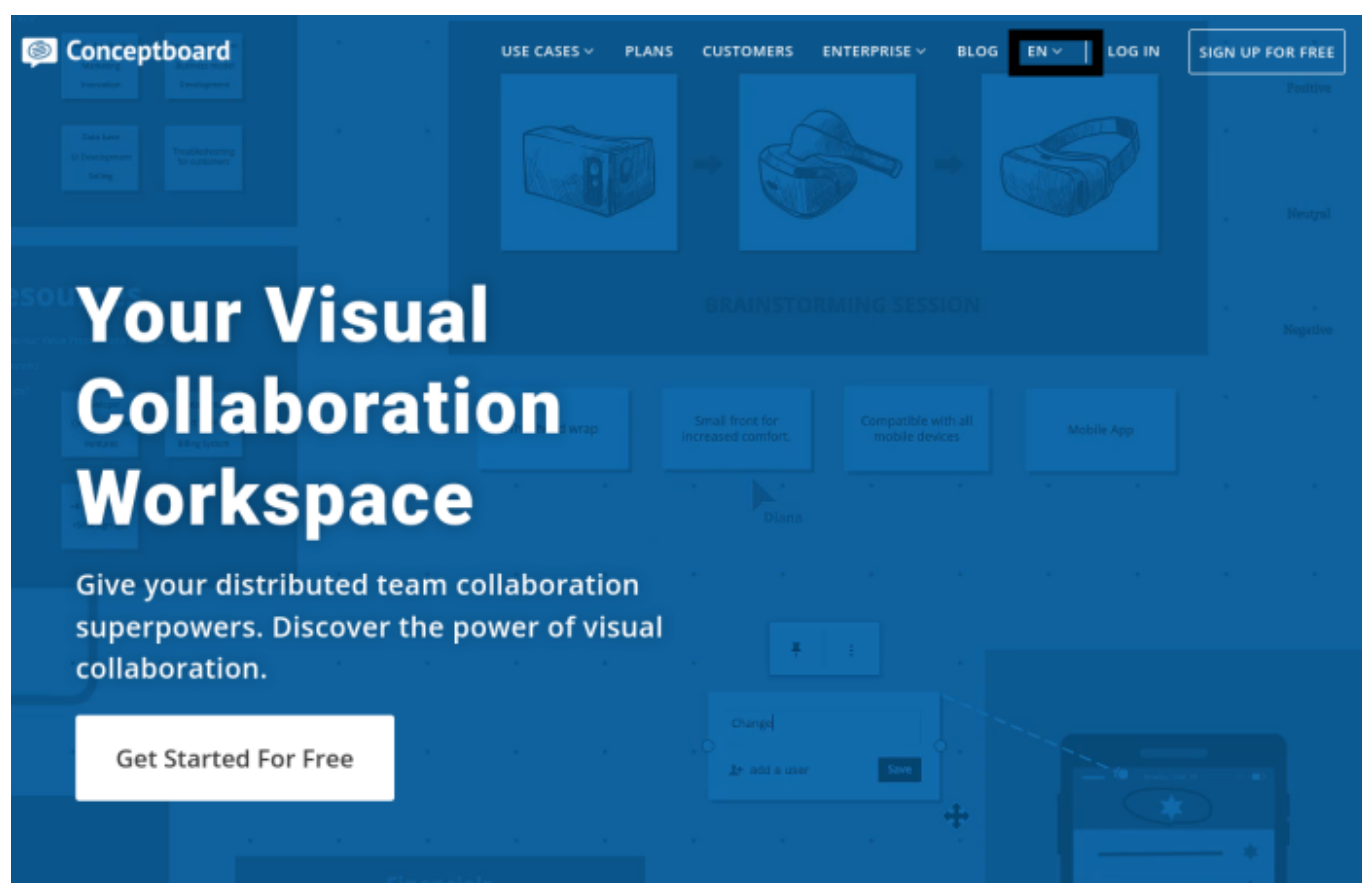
Conceptboard

USE CASES PLANS CUSTOMERS ENTERPRISE BLOG EN LOG IN SIGN UP FOR FREE

Positive

Neutral

Negative

BRAINSTORMING SESSION

Small front for increased comfort.

Compatible with all mobile devices

Mobile App

Diana

Your Visual Collaboration Workspace

Give your distributed team collaboration superpowers. Discover the power of visual collaboration.

Get Started For Free

Change

add a user

Save